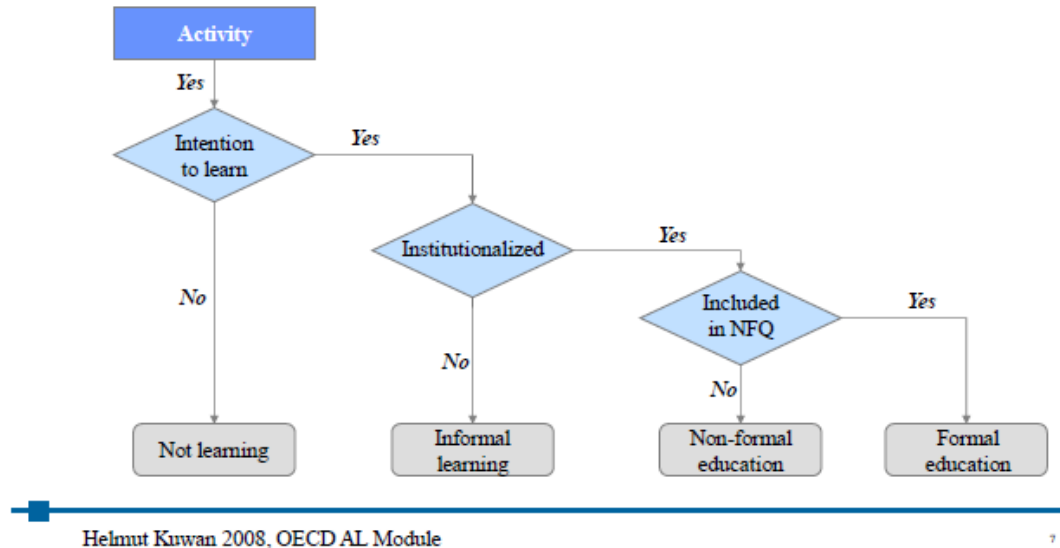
Activity

Yes

Intention to learn

Yes

Institutionalized

Yes

Included in NFQ

Yes

No

No

No

Not learning

Informal learning

Non-formal education

Formal education

Helmut Kuwan 2008, OECD AL Module

7